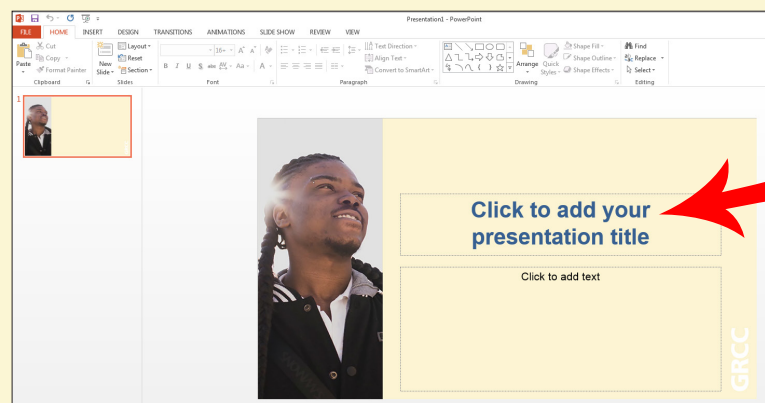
Presentation1 - PowerPoint

FILE HOME INSERT DESIGN TRANSITIONS ANIMATIONS SLIDE SHOW REVIEW VIEW

Cut
Copy
Paste
Format Painter
Clipboard

New Slide
Layout
Reset
Section
Slides

16
Font

Text Direction
Align Text
Convert to SmartArt
Paragraph

Arrange
Quick Styles
Shape Fill
Shape Outline
Shape Effects
Drawing

Find
Replace
Select
Editing

1

Click to add your presentation title

Click to add text

GRCC